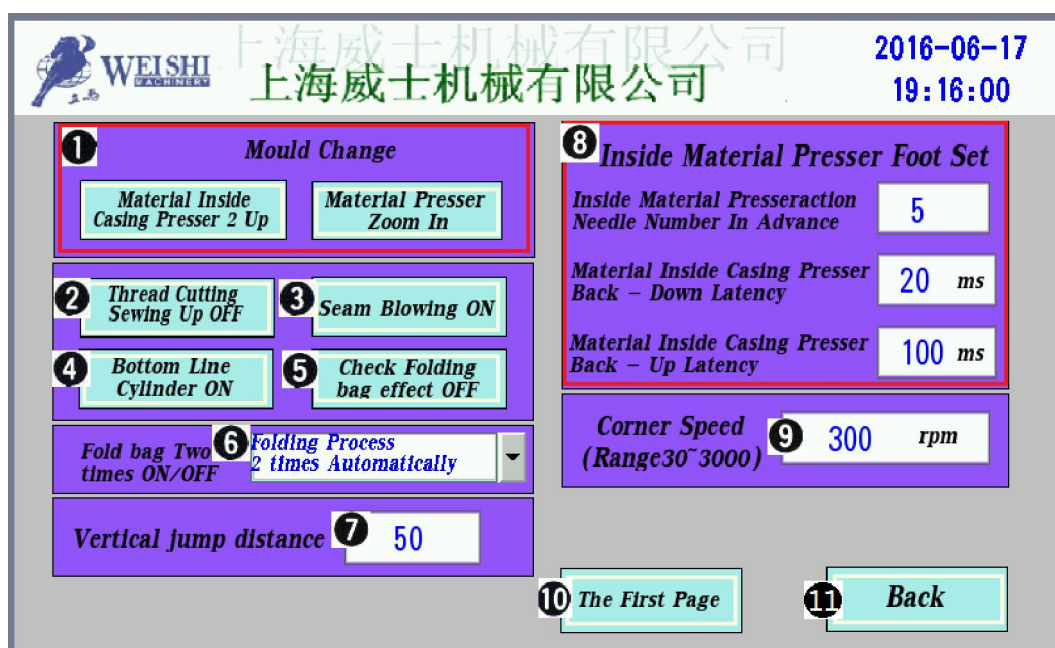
WEISHI MACHINERY 上海威士机械有限公司

上海威士机械有限公司

2016-06-17
19:16:00

1 Mould Change

Material Inside Casing Presser 2 Up

Material Presser Zoom In

2 Thread Cutting Sewing Up OFF

3 Seam Blowing ON

4 Bottom Line Cylinder ON

5 Check Folding bag effect OFF

Fold bag Two times ON/OFF

6 Folding Process 2 times Automatically

Vertical jump distance 7 50

8 Inside Material Presser Foot Set

Inside Material Presseraction Needle Number In Advance 5

Material Inside Casing Presser Back – Down Latency 20 ms

Material Inside Casing Presser Back – Up Latency 100 ms

Corner Speed (Range30~3000) 9 300 rpm

10 The First Page

11 Back